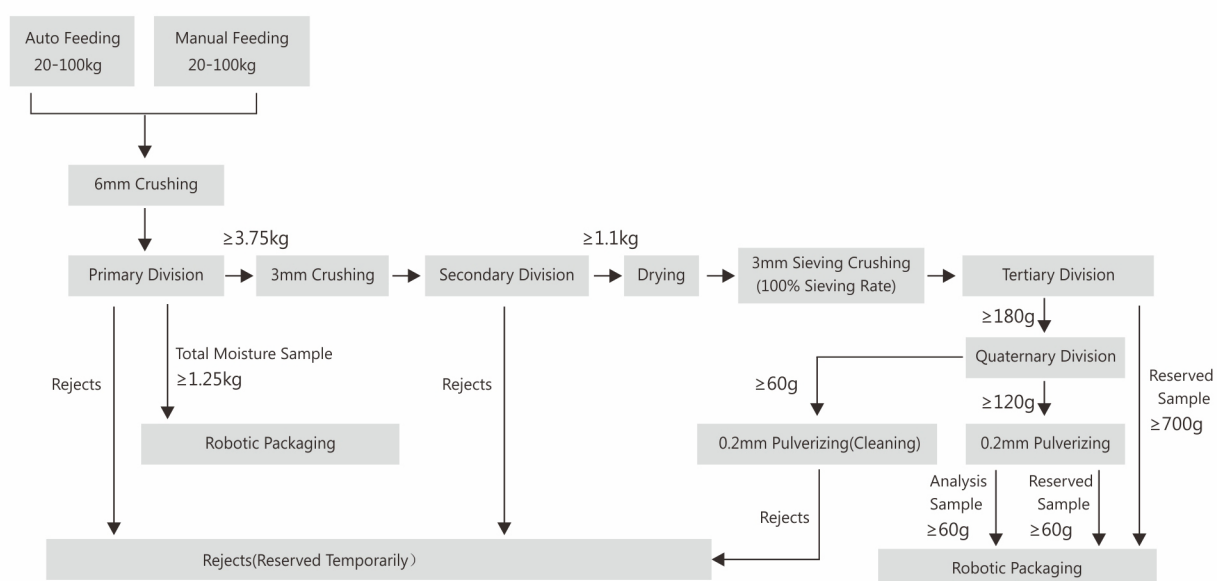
Auto Feeding
20-100kg

Manual Feeding
20-100kg

6mm Crushing

≥3.75kg

≥1.1kg

Primary Division

3mm Crushing

Secondary Division

Drying

3mm Sieving Crushing
(100% Sieving Rate)

Tertiary Division

≥180g

Total Moisture Sample
≥1.25kg

Quaternary Division

Rejects

Rejects

≥60g

≥120g

Reserved Sample
≥700g

Robotic Packaging

0.2mm Pulverizing(Cleaning)

0.2mm Pulverizing

Analysis Sample
≥60g

Reserved Sample
≥60g

Rejects

Rejects(Reserved Temporarily）

Robotic Packaging